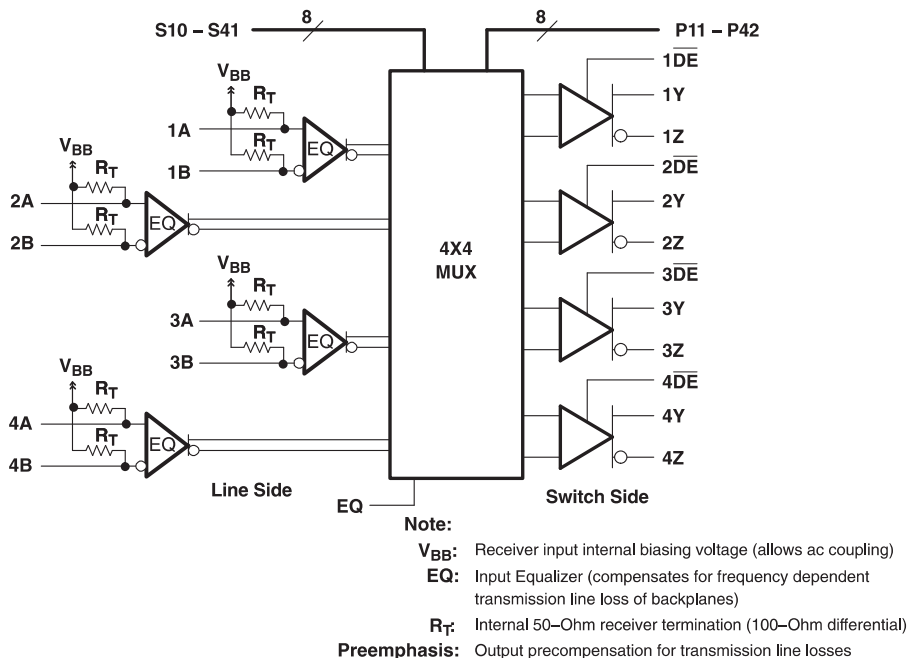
S10 – S41
8
8
P11 – P42
$V_{BB}$
$R_T$
$R_T$
1A
1B
EQ
$V_{BB}$
$R_T$
$R_T$
2A
2B
EQ
$V_{BB}$
$R_T$
$R_T$
3A
3B
EQ
$V_{BB}$
$R_T$
$R_T$
4A
4B
EQ
4X4
MUX
$1\overline{DE}$
1Y
1Z
$2\overline{DE}$
2Y
2Z
$3\overline{DE}$
3Y
3Z
$4\overline{DE}$
4Y
4Z
Line Side
EQ
Switch Side

Note:
$V_{BB}$: Receiver input internal biasing voltage (allows ac coupling)
EQ: Input Equalizer (compensates for frequency dependent transmission line loss of backplanes)
$R_T$: Internal 50–Ohm receiver termination (100–Ohm differential)
Preemphasis: Output precompensation for transmission line losses